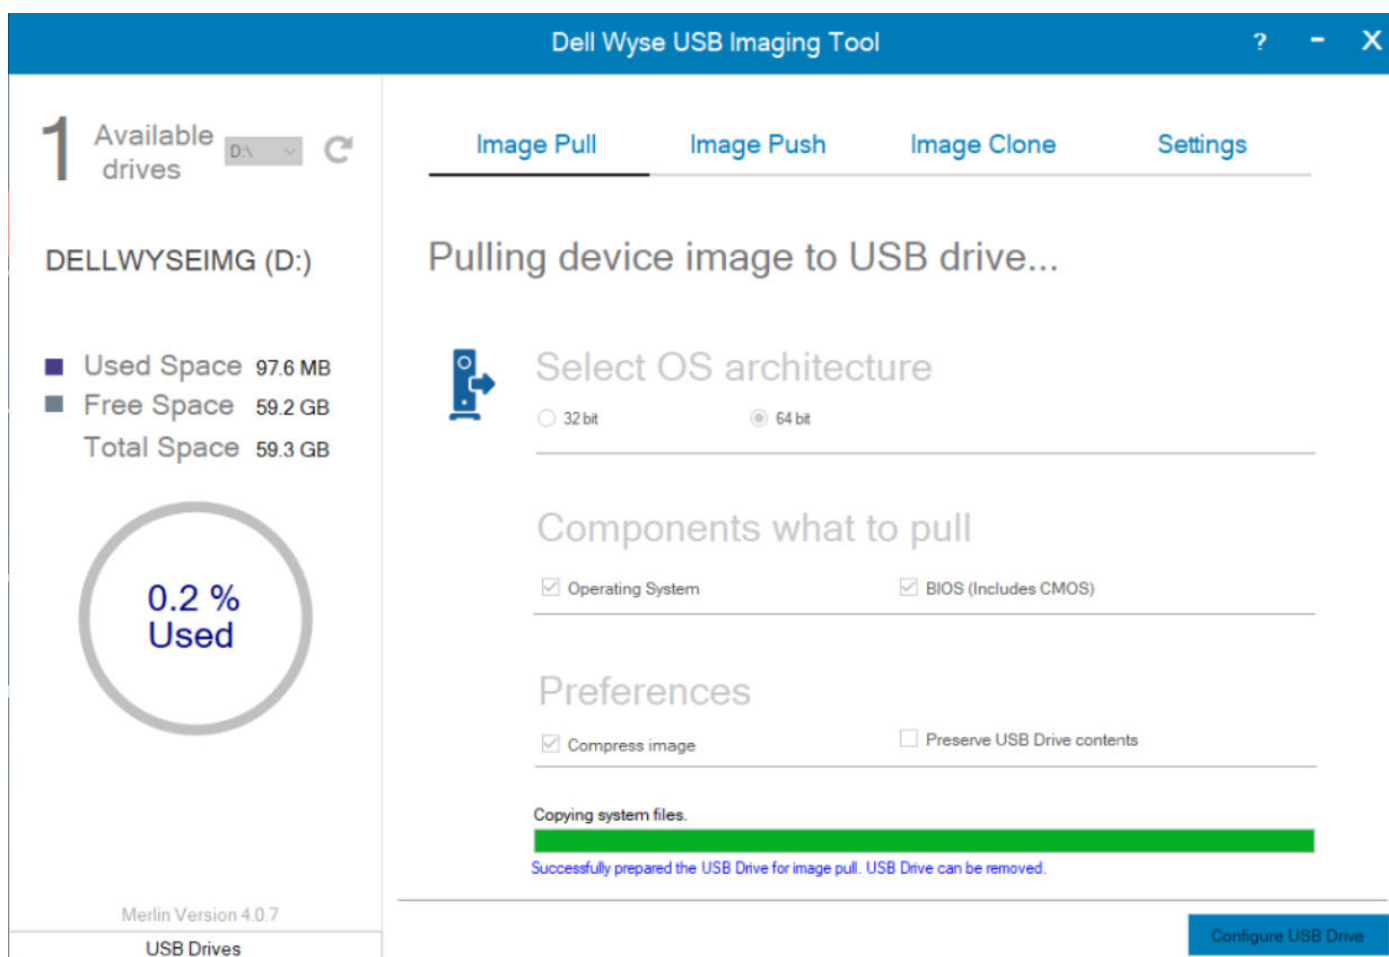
Dell Wyse USB Imaging Tool

? - X

1 Available drives D:\

DELLWYSEIMG (D:)

Used Space 97.6 MB
Free Space 59.2 GB
Total Space 59.3 GB

0.2 % Used

Merlin Version 4.0.7

USB Drives

Image Pull Image Push Image Clone Settings

Pulling device image to USB drive...

Select OS architecture

32 bit 64 bit

Components what to pull

Operating System BIOS (Includes CMOS)

Preferences

Compress image Preserve USB Drive contents

Copying system files.

Successfully prepared the USB Drive for image pull. USB Drive can be removed.

Configure USB Drive